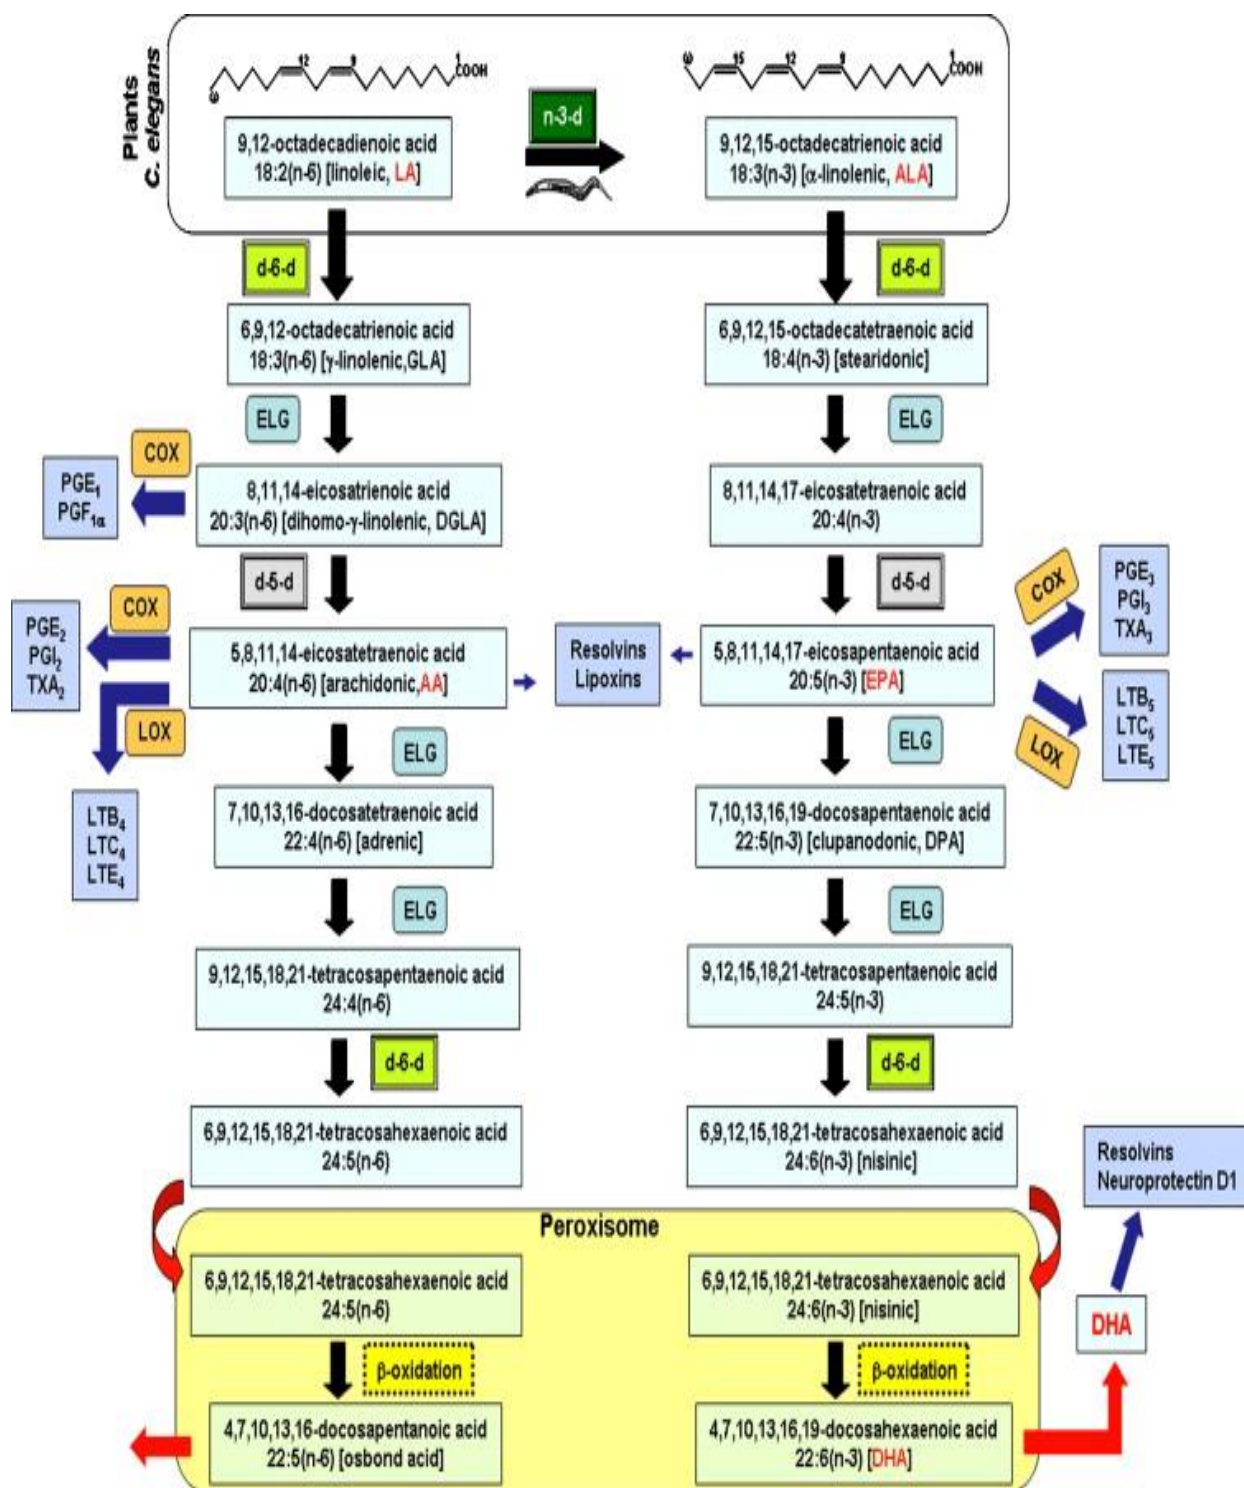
Plants
C. elegans

ω 12 9 1 COOH

9,12-octadecadienoic acid
18:2(n-6) [linoleic, LA]

n-3-d

ω 15 12 9 1 COOH

9,12,15-octadecatrienoic acid
18:3(n-3) [α-linolenic, ALA]

d-6-d

d-6-d

6,9,12-octadecatrienoic acid
18:3(n-6) [γ-linolenic,GLA]

6,9,12,15-octadecatetraenoic acid
18:4(n-3) [stearidonic]

ELG

ELG

COX

$PGE_1$
$PGF_{1\alpha}$

8,11,14-eicosatrienoic acid
20:3(n-6) [dihomo-γ-linolenic, DGLA]

8,11,14,17-eicosatetraenoic acid
20:4(n-3)

d-5-d

d-5-d

COX

$PGE_2$
$PGI_2$
$TXA_2$

5,8,11,14-eicosatetraenoic acid
20:4(n-6) [arachidonic,AA]

Resolvins
Lipoxins

5,8,11,14,17-eicosapentaenoic acid
20:5(n-3) [EPA]

COX

$PGE_3$
$PGI_3$
$TXA_3$

$LTB_5$
$LTC_5$
$LTE_5$

LOX

LOX

ELG

ELG

$LTB_4$
$LTC_4$
$LTE_4$

7,10,13,16-docosatetraenoic acid
22:4(n-6) [adrenic]

7,10,13,16,19-docosapentaenoic acid
22:5(n-3) [clupanodonic, DPA]

ELG

ELG

9,12,15,18,21-tetracosapentaenoic acid
24:4(n-6)

9,12,15,18,21-tetracosapentaenoic acid
24:5(n-3)

d-6-d

d-6-d

6,9,12,15,18,21-tetracosahexaenoic acid
24:5(n-6)

6,9,12,15,18,21-tetracosahexaenoic acid
24:6(n-3) [nisinic]

Resolvins
Neuroprotectin D1

Peroxisome

6,9,12,15,18,21-tetracosahexaenoic acid
24:5(n-6)

6,9,12,15,18,21-tetracosahexaenoic acid
24:6(n-3) [nisinic]

DHA

β-oxidation

β-oxidation

4,7,10,13,16-docosapentanoic acid
22:5(n-6) [osbond acid]

4,7,10,13,16,19-docosahexaenoic acid
22:6(n-3) [DHA]